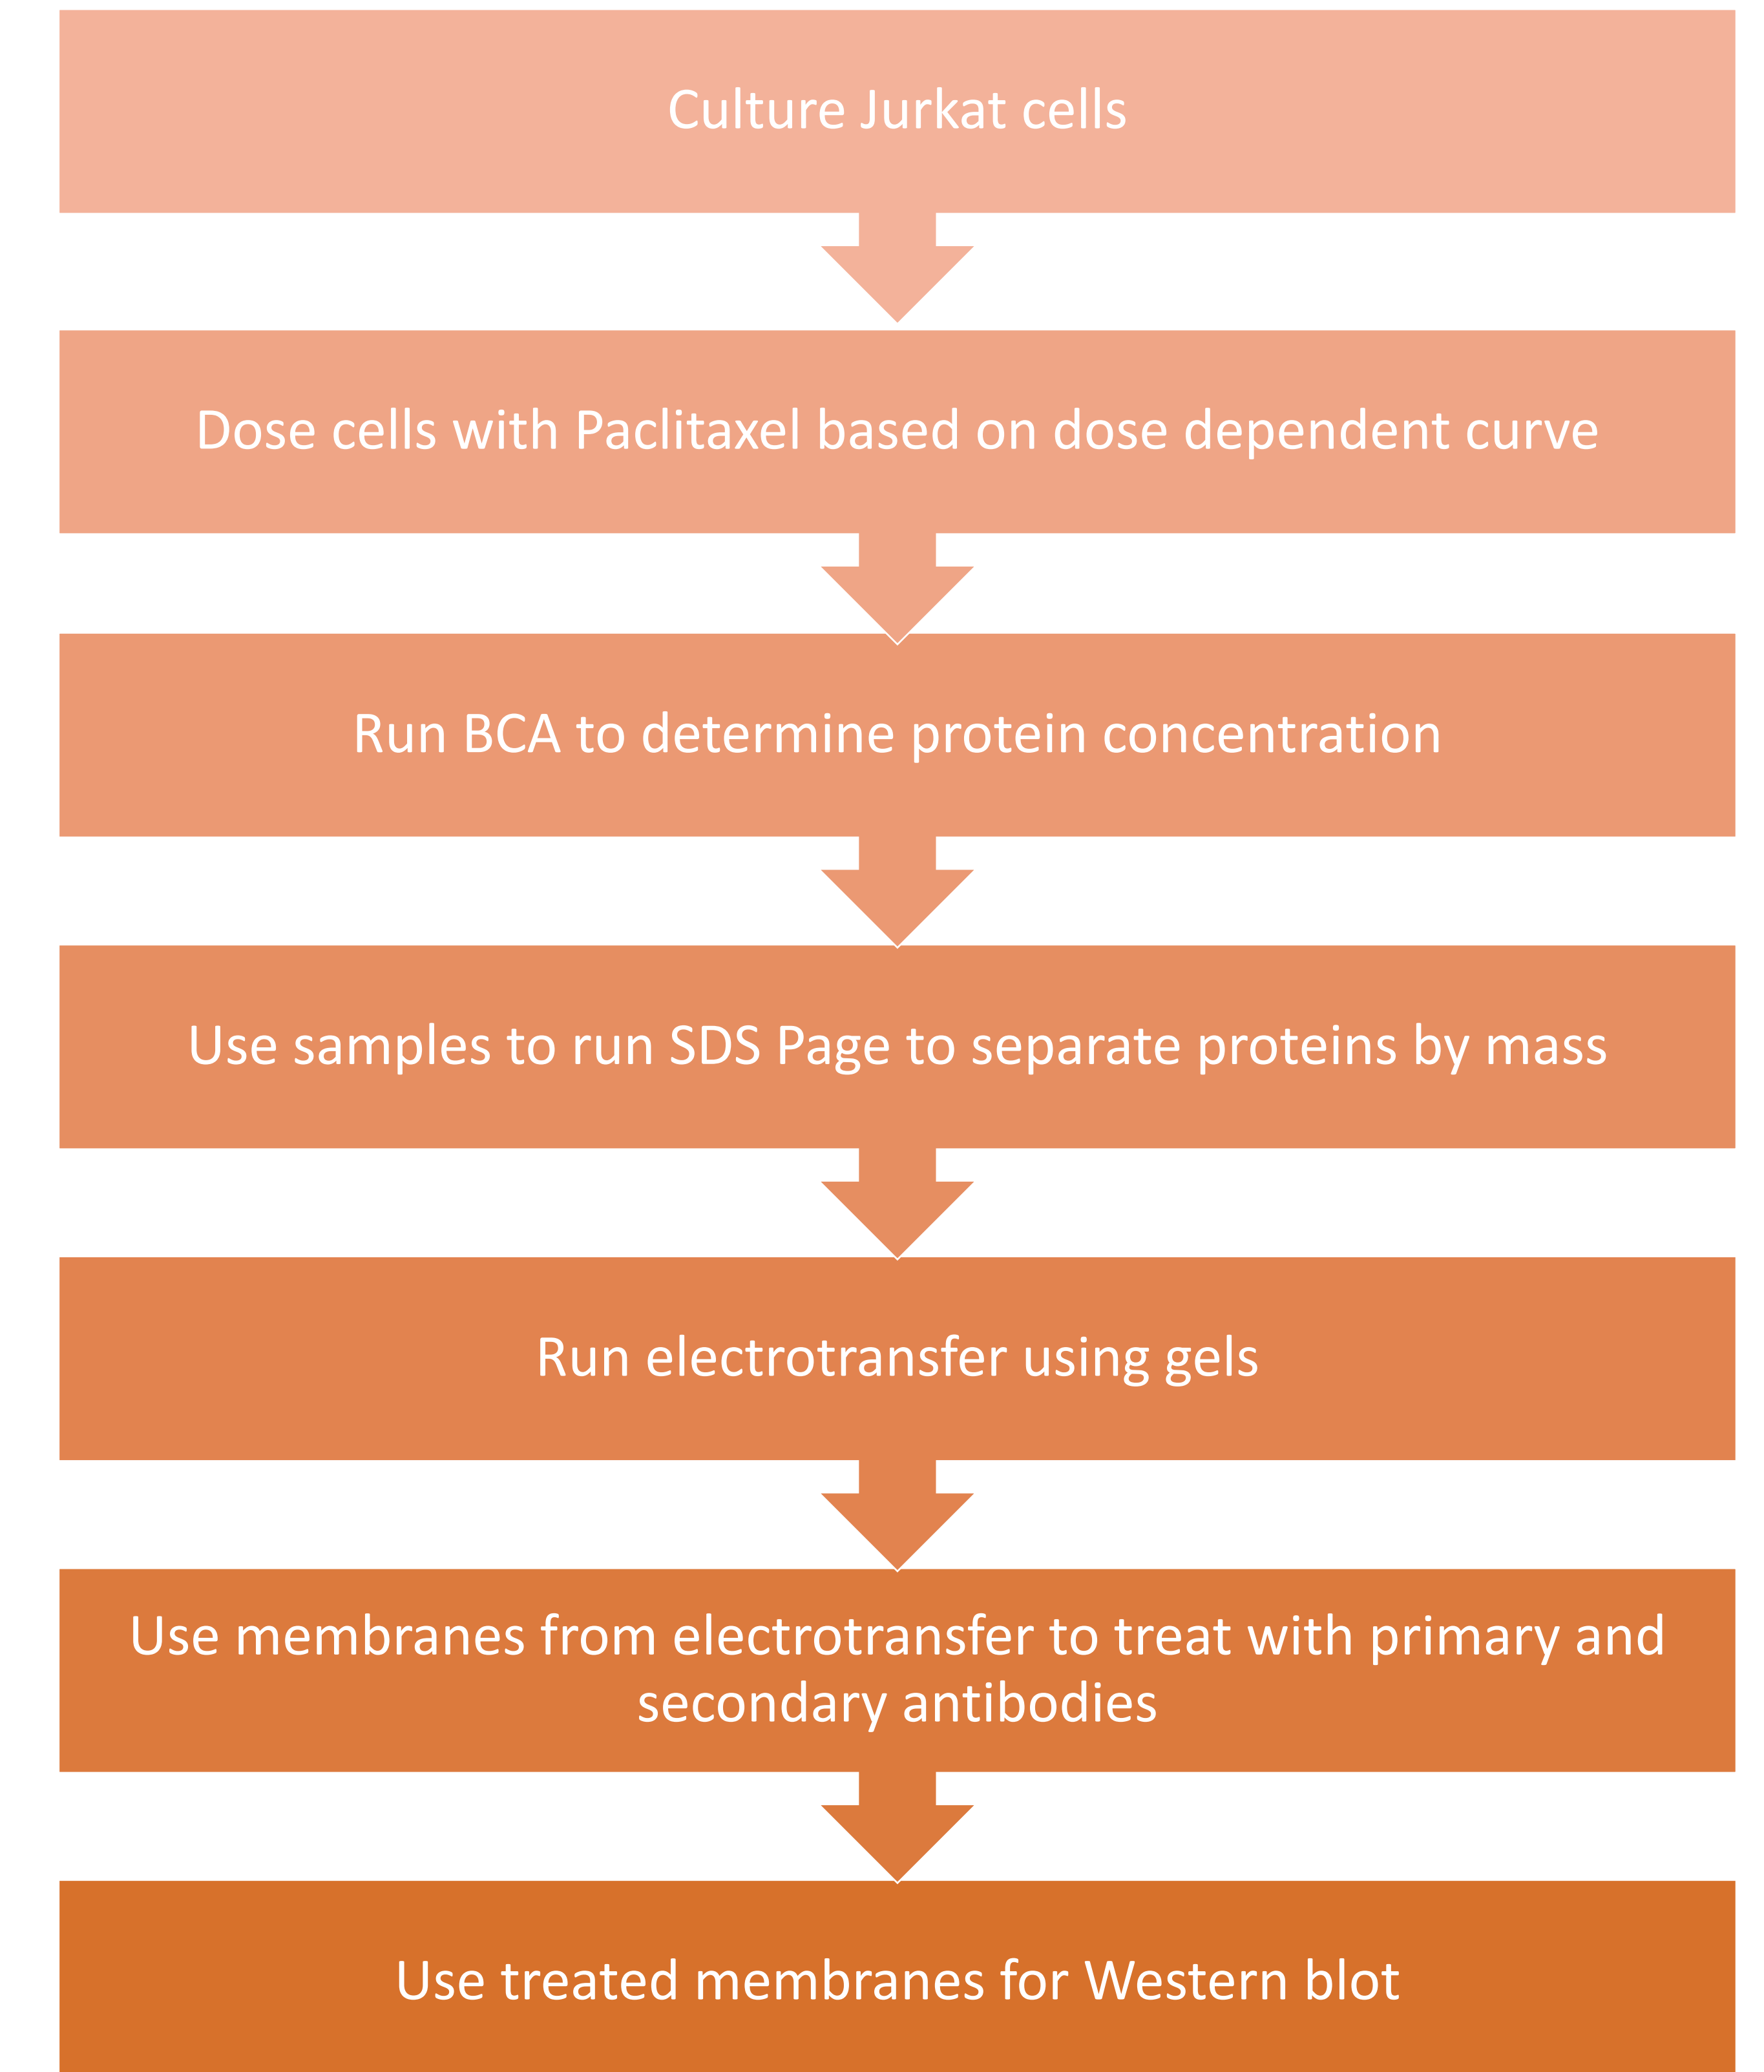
Culture Jurkat cells

Dose cells with Paclitaxel based on dose dependent curve

Run BCA to determine protein concentration

Use samples to run SDS Page to separate proteins by mass

Run electrotransfer using gels

Use membranes from electrotransfer to treat with primary and secondary antibodies

Use treated membranes for Western blot